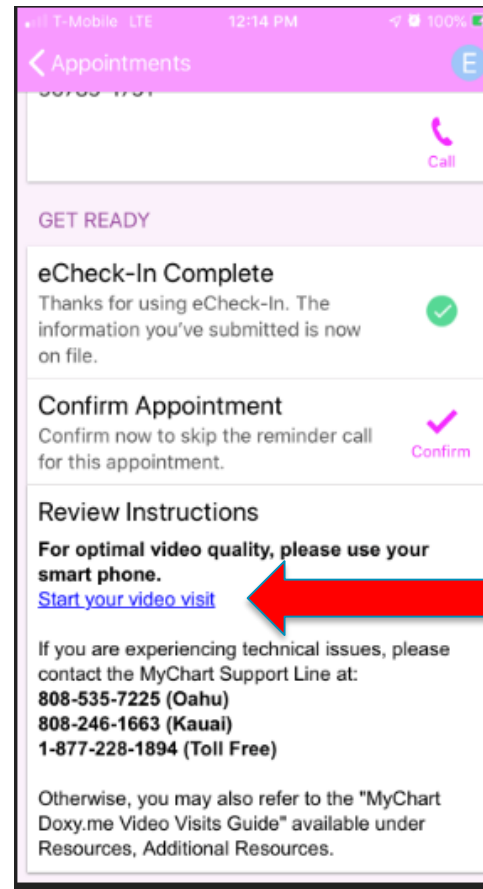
T-Mobile LTE 12:14 PM 100%

Appointments E

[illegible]

Call

GET READY

eCheck-In Complete
Thanks for using eCheck-In. The information you've submitted is now on file.

Confirm Appointment
Confirm now to skip the reminder call for this appointment.

Confirm

Review Instructions

**For optimal video quality, please use your smart phone.**
Start your video visit

If you are experiencing technical issues, please contact the MyChart Support Line at:
**808-535-7225 (Oahu)**
**808-246-1663 (Kauai)**
**1-877-228-1894 (Toll Free)**

Otherwise, you may also refer to the "MyChart Doxy.me Video Visits Guide" available under Resources, Additional Resources.